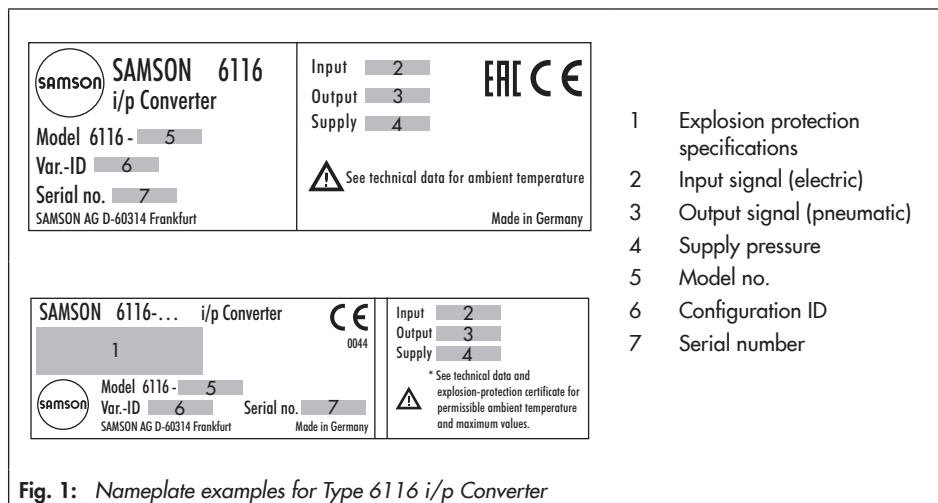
SAMSON

SAMSON 6116
i/p Converter

Model 6116 - 5

Var.-ID 6

Serial no. 7

SAMSON AG D-60314 Frankfurt

Input 2
Output 3
Supply 4

EAC CE

See technical data for ambient temperature

Made in Germany

SAMSON 6116-... i/p Converter

CE
0044

1

SAMSON

Model 6116 - 5

Var.-ID 6 Serial no. 7

SAMSON AG D-60314 Frankfurt Made in Germany

Input 2
Output 3
Supply 4

* See technical data and explosion-protection certificate for permissible ambient temperature and maximum values.

1 Explosion protection specifications
2 Input signal (electric)
3 Output signal (pneumatic)
4 Supply pressure
5 Model no.
6 Configuration ID
7 Serial number

**Fig. 1:** *Nameplate examples for Type 6116 i/p Converter*